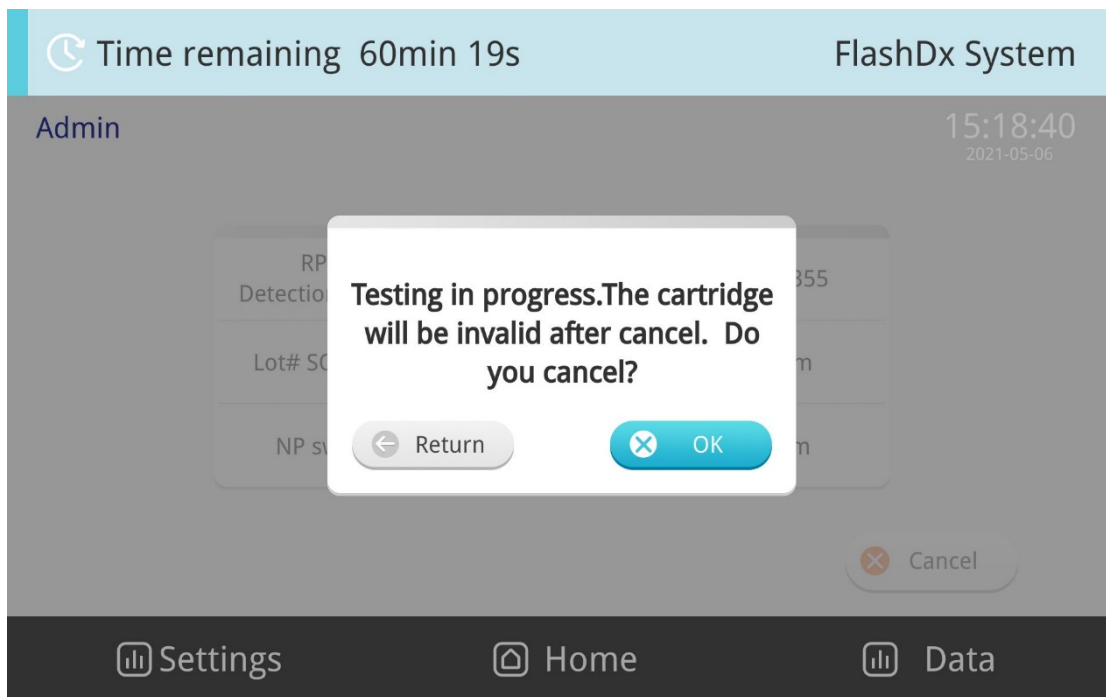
Time remaining 60min 19s

FlashDx System

Admin

15:18:40
2021-05-06

RP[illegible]
Detectio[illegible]

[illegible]355

Lot# SC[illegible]

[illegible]m

NP s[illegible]

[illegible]m

Testing in progress.The cartridge will be invalid after cancel. Do you cancel?

Return

OK

Cancel

Settings

Home

Data